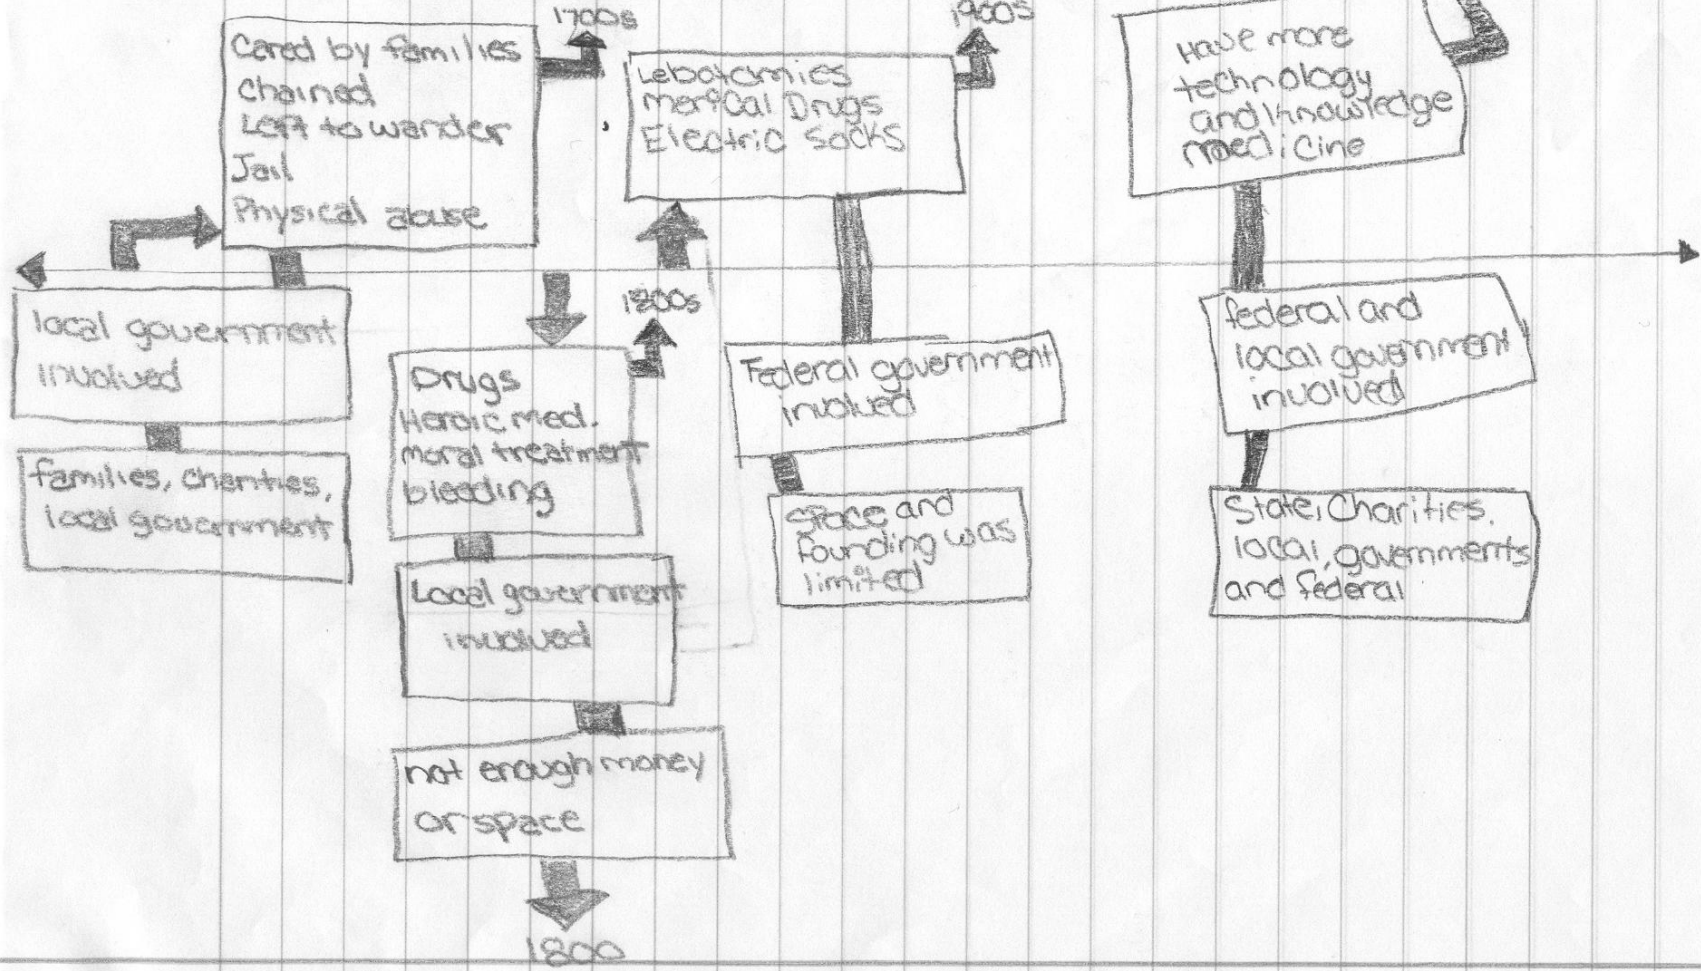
1700s

Cared by families
Chained
Left to wander
Jail
Physical abuse

local government involved

families, charities, local government

Drugs
Heroic med.
moral treatment
bleeding

Local government involved

not enough money or space

1800

1800s

Lebotomies
merical Drugs
Electric Socks

1900s

Federal government involved

Space and founding was limited

Have more technology and knowledge medicine

federal and local government involved

State, Charities, local governments and federal